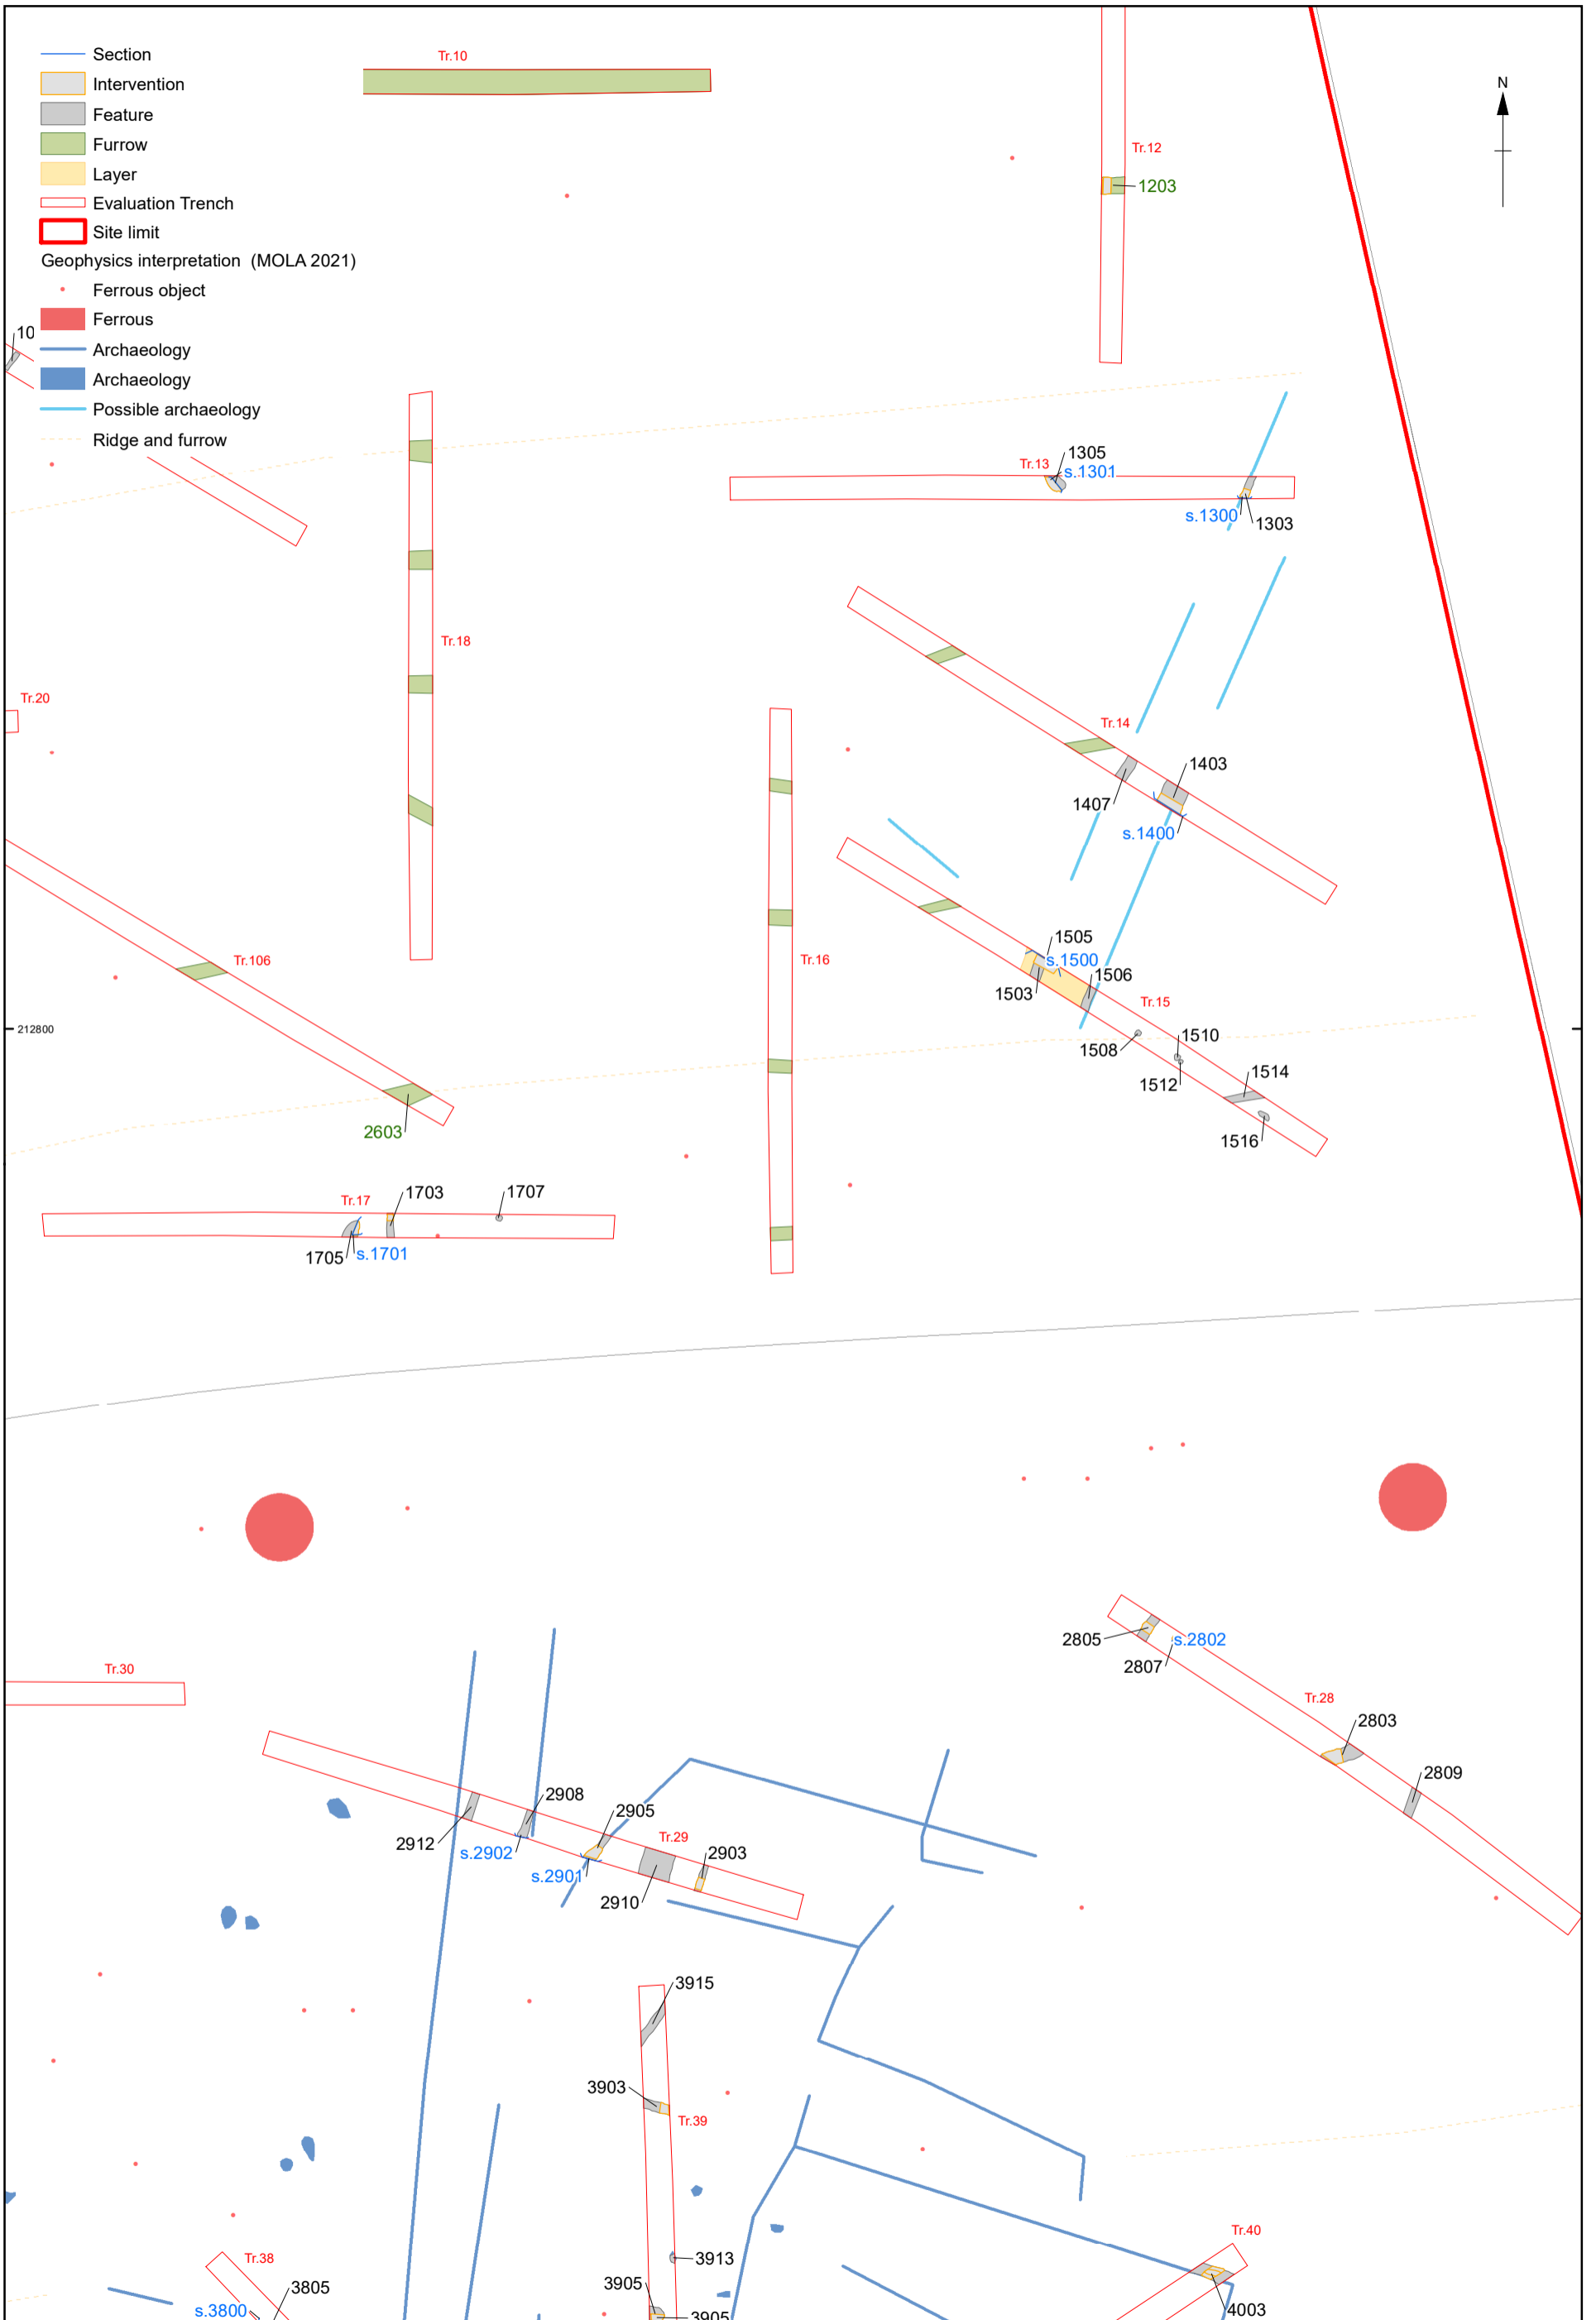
Section
Intervention
Feature
Furrow
Layer
Evaluation Trench
Site limit
Geophysics interpretation (MOLA 2021)
Ferrous object
Ferrous
Archaeology
Archaeology
Possible archaeology
Ridge and furrow

Tr.10
Tr.12
1203
N
10
Tr.13
1305
s.1301
s.1300
1303
Tr.18
Tr.20
Tr.14
1403
1407
s.1400
Tr.16
Tr.106
1505
s.1500
1506
1503
Tr.15
1510
1508
1512
1514
1516
212800
2603
Tr.17
1703
1707
1705
s.1701
2805
s.2802
2807
Tr.28
2803
2809
Tr.30
2908
2905
Tr.29
2903
2912
s.2902
s.2901
2910
3915
3903
Tr.39
3913
3905
3905
Tr.38
3805
s.3800
Tr.40
4003